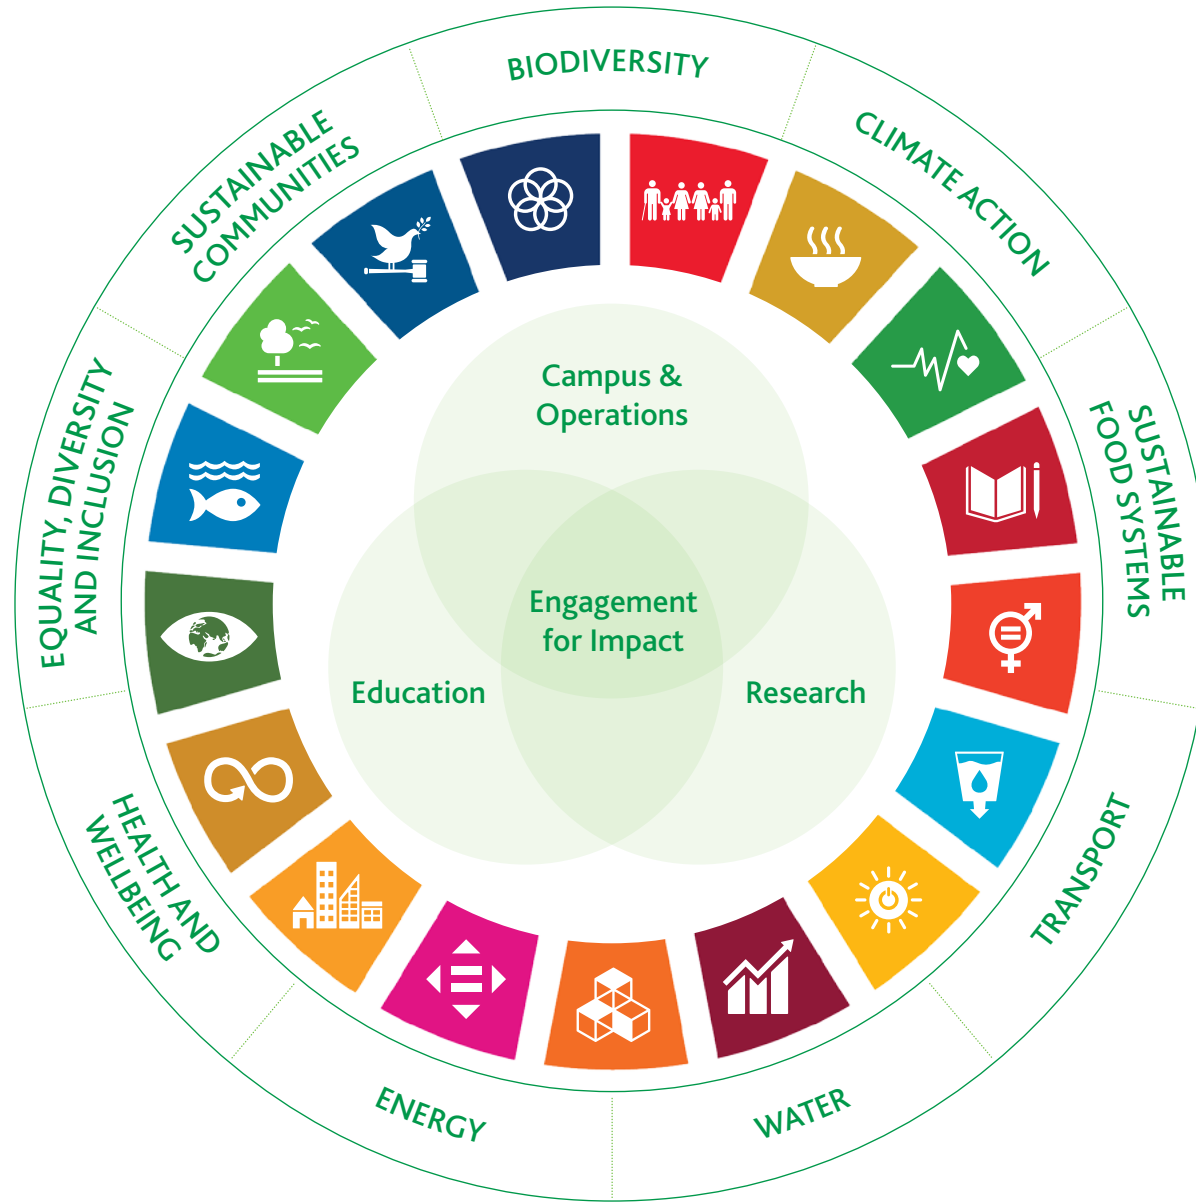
BIODIVERSITY

CLIMATE ACTION

SUSTAINABLE FOOD SYSTEMS

TRANSPORT

WATER

ENERGY

HEALTH AND WELLBEING

EQUALITY, DIVERSITY AND INCLUSION

SUSTAINABLE COMMUNITIES

Campus & Operations

Engagement for Impact

Education

Research